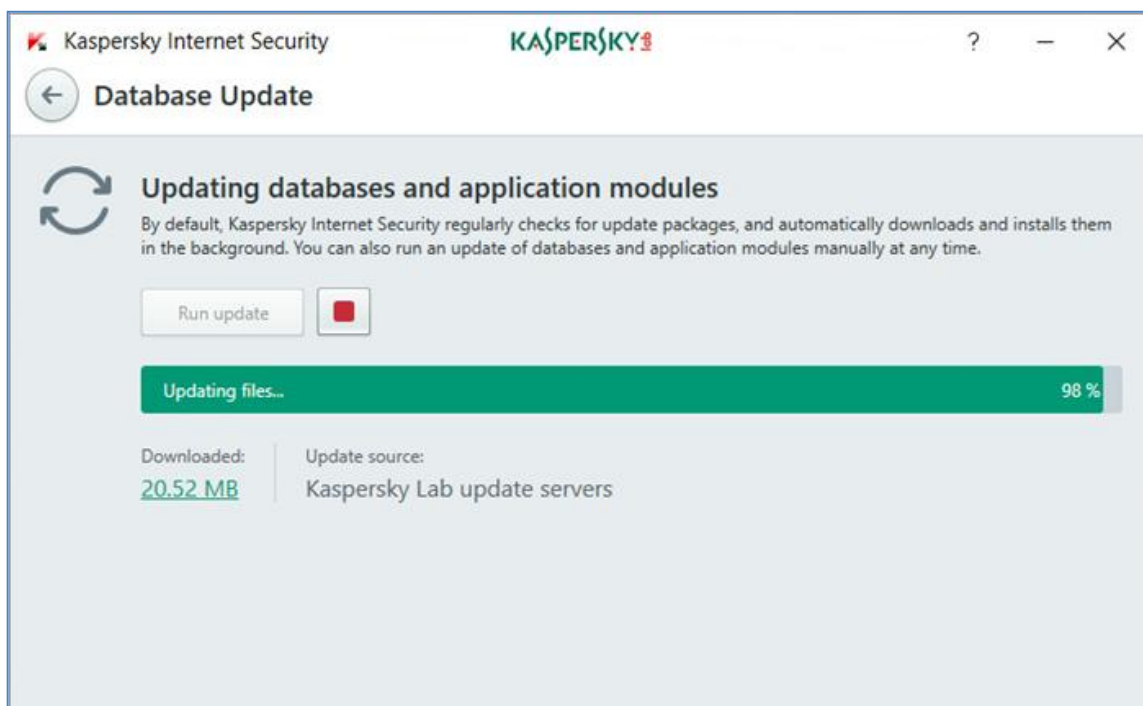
Kaspersky Internet Security
KASPERSKY
? — ×
Database Update

Updating databases and application modules
By default, Kaspersky Internet Security regularly checks for update packages, and automatically downloads and installs them in the background. You can also run an update of databases and application modules manually at any time.

Run update

Updating files... 98 %

Downloaded:
20.52 MB

Update source:
Kaspersky Lab update servers